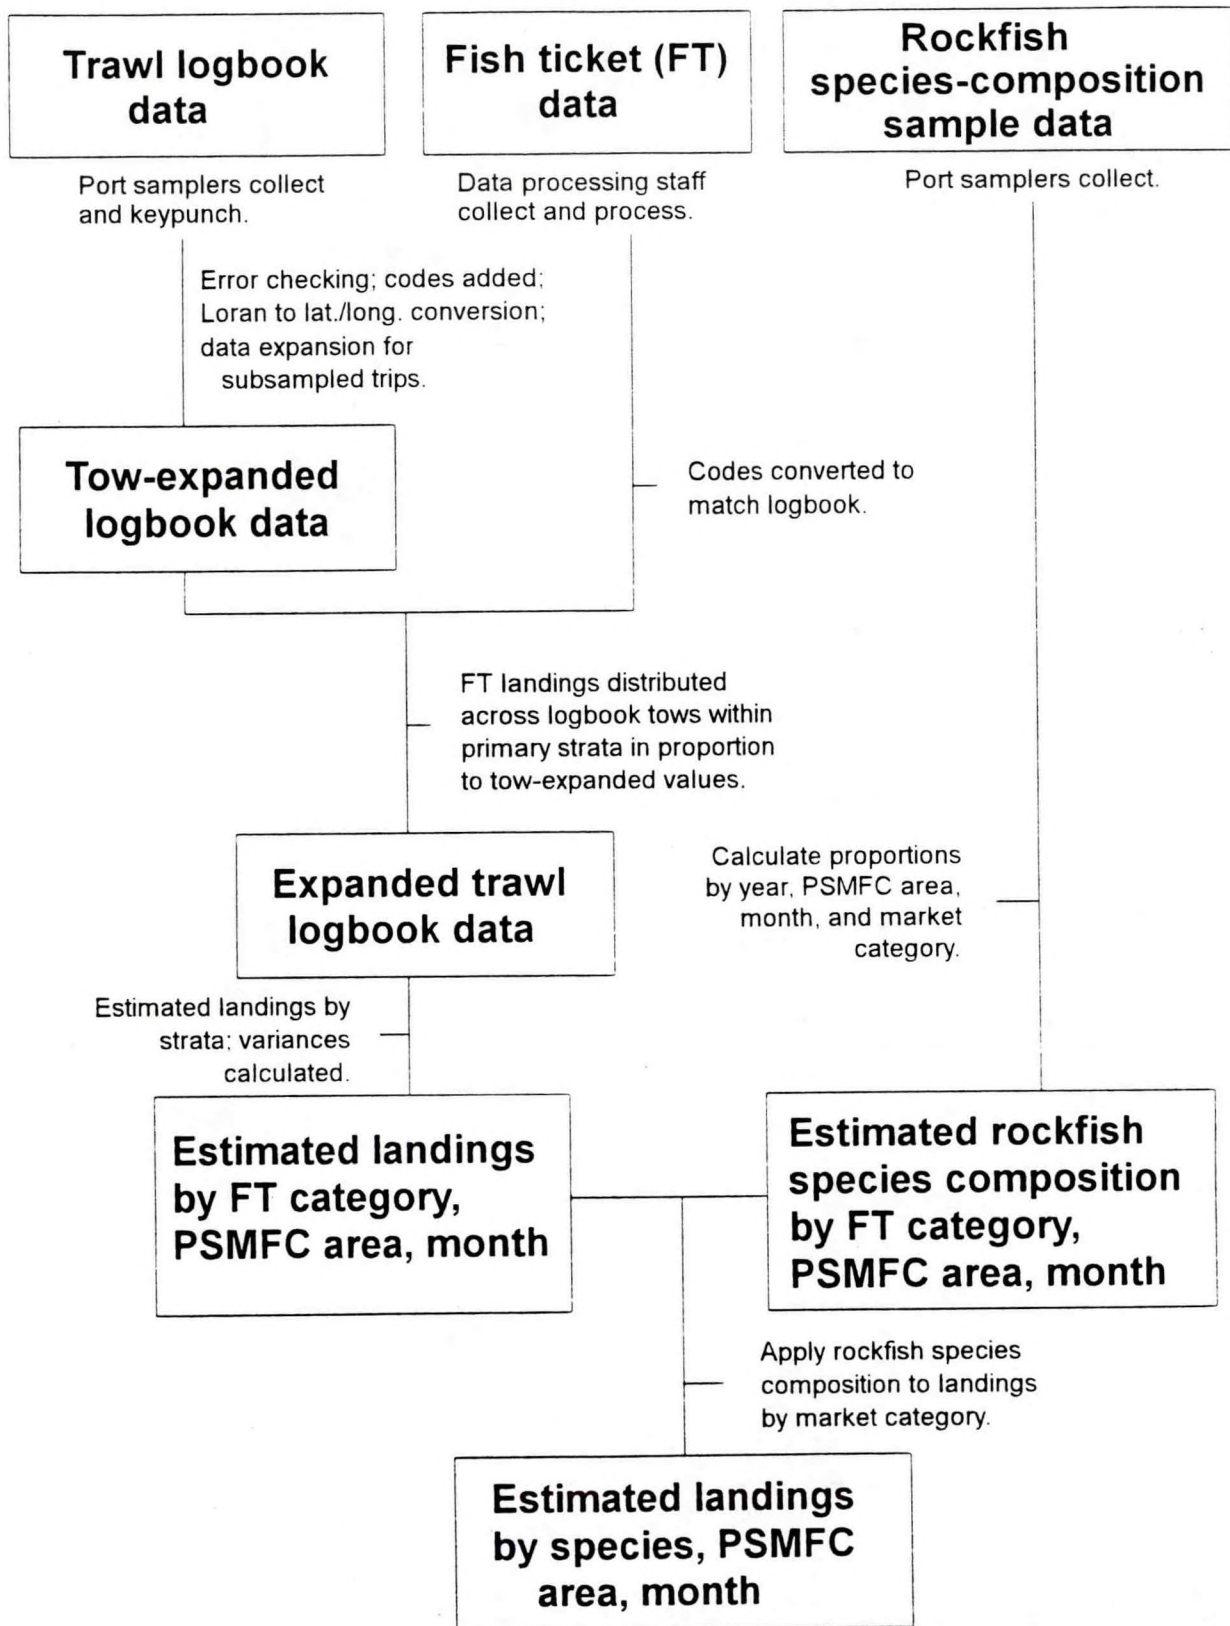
Trawl logbook data

Fish ticket (FT) data

Rockfish species-composition sample data

Port samplers collect and keypunch.

Data processing staff collect and process.

Port samplers collect.

Error checking; codes added; Loran to lat./long. conversion; data expansion for subsampled trips.

Tow-expanded logbook data

Codes converted to match logbook.

FT landings distributed across logbook tows within primary strata in proportion to tow-expanded values.

Expanded trawl logbook data

Calculate proportions by year, PSMFC area, month, and market category.

Estimated landings by strata; variances calculated.

Estimated landings by FT category, PSMFC area, month

Estimated rockfish species composition by FT category, PSMFC area, month

Apply rockfish species composition to landings by market category.

Estimated landings by species, PSMFC area, month